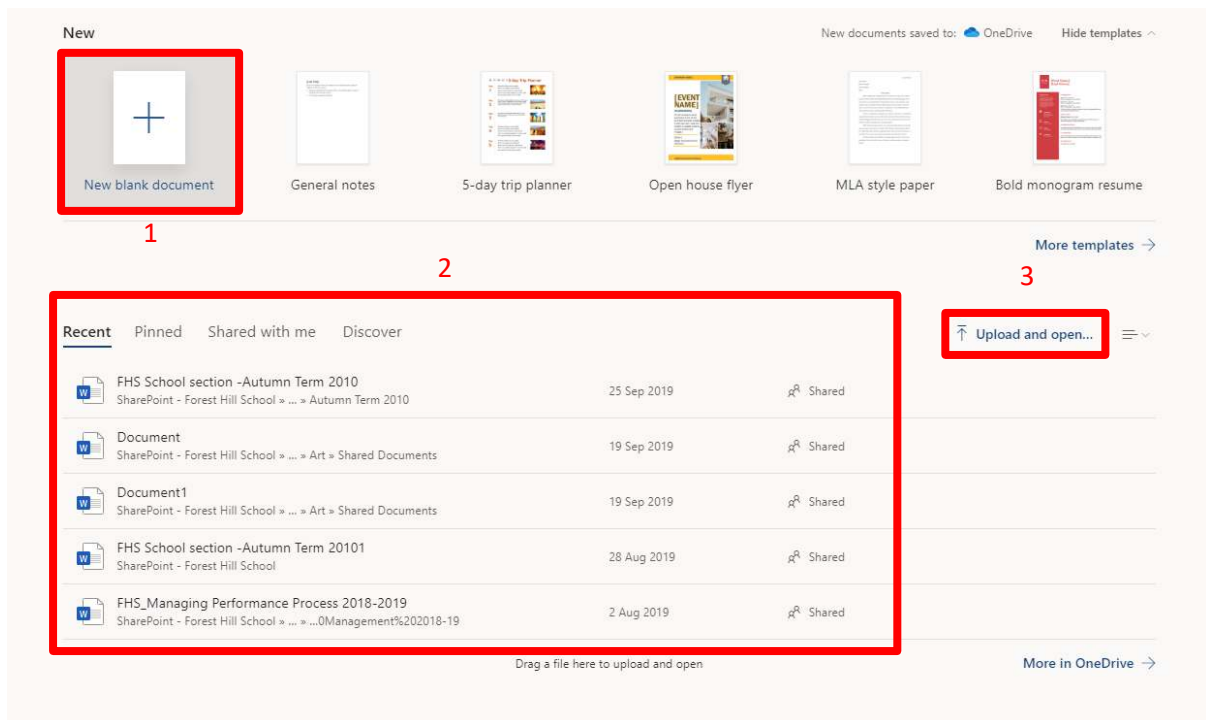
New

New documents saved to: OneDrive Hide templates

New blank document

1

General notes

5-day trip planner

[EVENT NAME]

Open house flyer

MLA style paper

Bold monogram resume

More templates →

2

3

Recent Pinned Shared with me Discover

Upload and open...

| | | |
|---|---|---|
| FHS School section -Autumn Term 2010<br>SharePoint - Forest Hill School » ... » Autumn Term 2010 | 25 Sep 2019 | Shared |
| Document<br>SharePoint - Forest Hill School » ... » Art » Shared Documents | 19 Sep 2019 | Shared |
| Document1<br>SharePoint - Forest Hill School » ... » Art » Shared Documents | 19 Sep 2019 | Shared |
| FHS School section -Autumn Term 20101<br>SharePoint - Forest Hill School | 28 Aug 2019 | Shared |
| FHS_Managing Performance Process 2018-2019<br>SharePoint - Forest Hill School » ... » ...0Management%202018-19 | 2 Aug 2019 | Shared |

Drag a file here to upload and open

More in OneDrive →